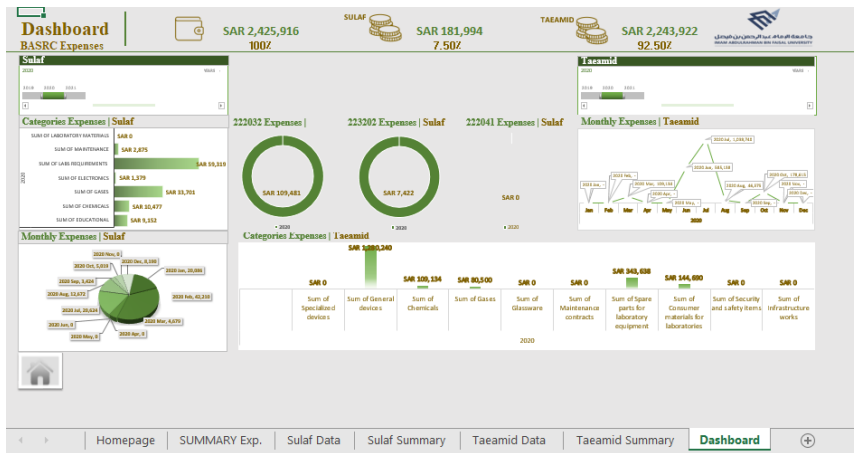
Dashboard
BASRC Expenses

SAR 2,425,916
100%

SULAF
SAR 181,994
7.50%

TAEAMID
SAR 2,243,922
92.50%

جامعة الإمام عبد الرحمن بن فيصل
IMAM ABDULRAHMAN BIN FAISAL UNIVERSITY

Sulaf
2020
2019 2020 2021

Taeamid

Categories Expenses | Sulaf
SUM OF LABORATORY MATERIALS SAR 0
SUM OF MAINTENANCE SAR 2,875
SUM OF LABS REQUIREMENTS SAR 59,319
SUM OF ELECTRONICS SAR 1,379
SUM OF GASES SAR 33,701
SUM OF CHEMICALS SAR 10,477
SUM OF EDUCATIONAL SAR 9,152
2020

222032 Expenses |
SAR 109,481
2020

223202 Expenses | Sulaf
SAR 7,422
2020

222041 Expenses | Sulaf
SAR 0
2020

Monthly Expenses | Taeamid
2020 Jul, 1,238,743
2020 Jun, 565,138
2020 Mar, 106,166
2020 Aug, 44,378
2020 Oct, 178,615
Jan Feb Mar Apr May Jun Jul Aug Sep Oct Nov Dec
2020

Monthly Expenses | Sulaf
2020 Nov, 0
2020 Dec, 8,395
2020 Oct, 3,033
2020 Jan, 28,884
2020 Sep, 3,424
2020 Aug, 12,672
2020 Feb, 42,210
2020 Jul, 10,624
2020 Mar, 4,670
2020 Jun, 0
2020 May, 0
2020 Apr, 0

Categories Expenses | Taeamid
SAR 0 | SAR 1,280,240 | SAR 109,134 | SAR 80,500 | SAR 0 | SAR 0 | SAR 343,638 | SAR 144,690 | SAR 0 | SAR 0
Sum of Specialized devices | Sum of General devices | Sum of Chemicals | Sum of Gases | Sum of Glassware | Sum of Maintenance contracts | Sum of Spare parts for laboratory equipment | Sum of Consumer materials for laboratories | Sum of Security and safety items | Sum of Infrastructure works
2020

Homepage | SUMMARY Exp. | Sulaf Data | Sulaf Summary | Taeamid Data | Taeamid Summary | Dashboard